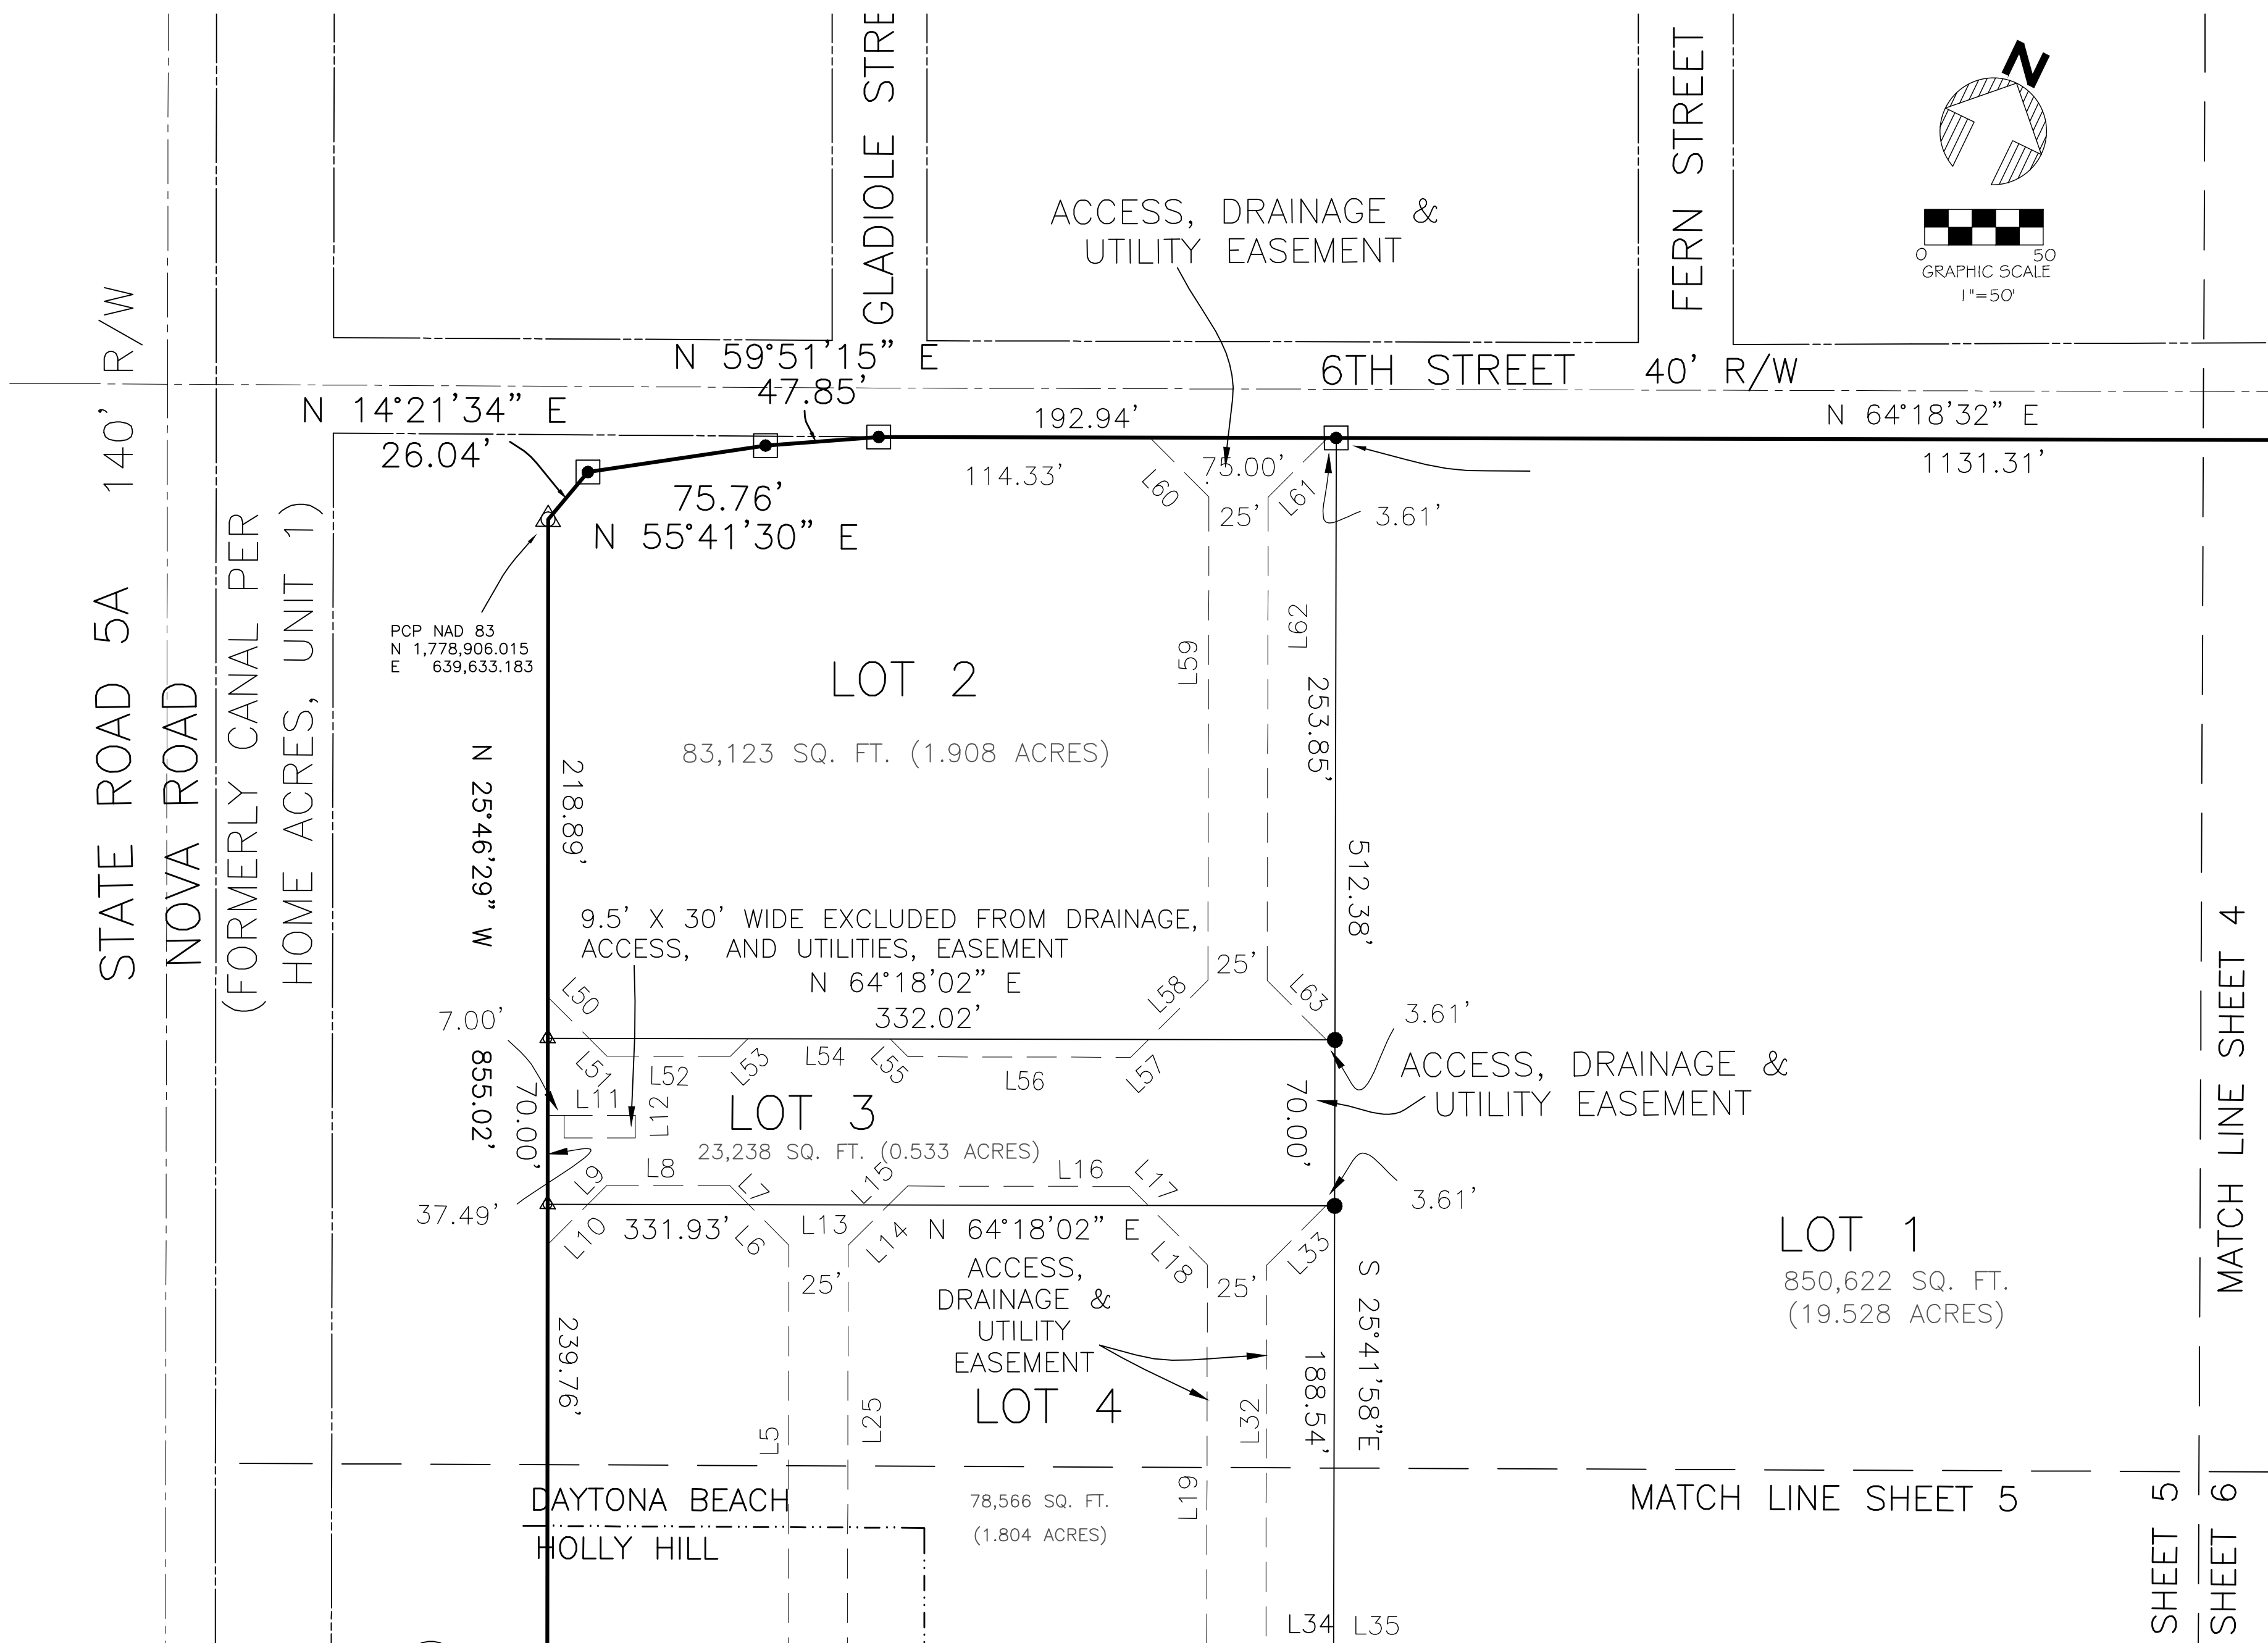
GLADIOLE STRE

FERN STREET

N

0 50
GRAPHIC SCALE
1"=50'

ACCESS, DRAINAGE & UTILITY EASEMENT

140' R/W

N 59°51'15" E
47.85'

6TH STREET 40' R/W

N 14°21'34" E
26.04'

192.94'

N 64°18'32" E
1131.31'

114.33'

75.00'

75.76'
N 55°41'30" E

L60
25'
L61
3.61'

STATE ROAD 5A
NOVA ROAD
(FORMERLY CANAL PER HOME ACRES, UNIT 1)

PCP NAD 83
N 1,778,906.015
E 639,633.183

L59
L62
253.85'

LOT 2
83,123 SQ. FT. (1.908 ACRES)

N 25°46'29" W
218.89'

512.38'

9.5' X 30' WIDE EXCLUDED FROM DRAINAGE, ACCESS, AND UTILITIES, EASEMENT
N 64°18'02" E
332.02'

L50
L58
25'
L63
7.00'
3.61'

L51 L52 L53 L54 L55 L56 L57

ACCESS, DRAINAGE & UTILITY EASEMENT

855.02'
70.00'
L11
L12
LOT 3
23,238 SQ. FT. (0.533 ACRES)
70.00'

L9 L8 L7 L15 L16 L17
3.61'
37.49'

L10 331.93' L6 L13 L14 N 64°18'02" E L18 L33

LOT 1
850,622 SQ. FT.
(19.528 ACRES)

MATCH LINE SHEET 4

25'
ACCESS, DRAINAGE & UTILITY EASEMENT
25'
S 25°41'58"E
239.76'
188.54'
L5
L25
LOT 4
L32

DAYTONA BEACH
HOLLY HILL
78,566 SQ. FT.
(1.804 ACRES)
L19

MATCH LINE SHEET 5

SHEET 5
SHEET 6

L34 L35